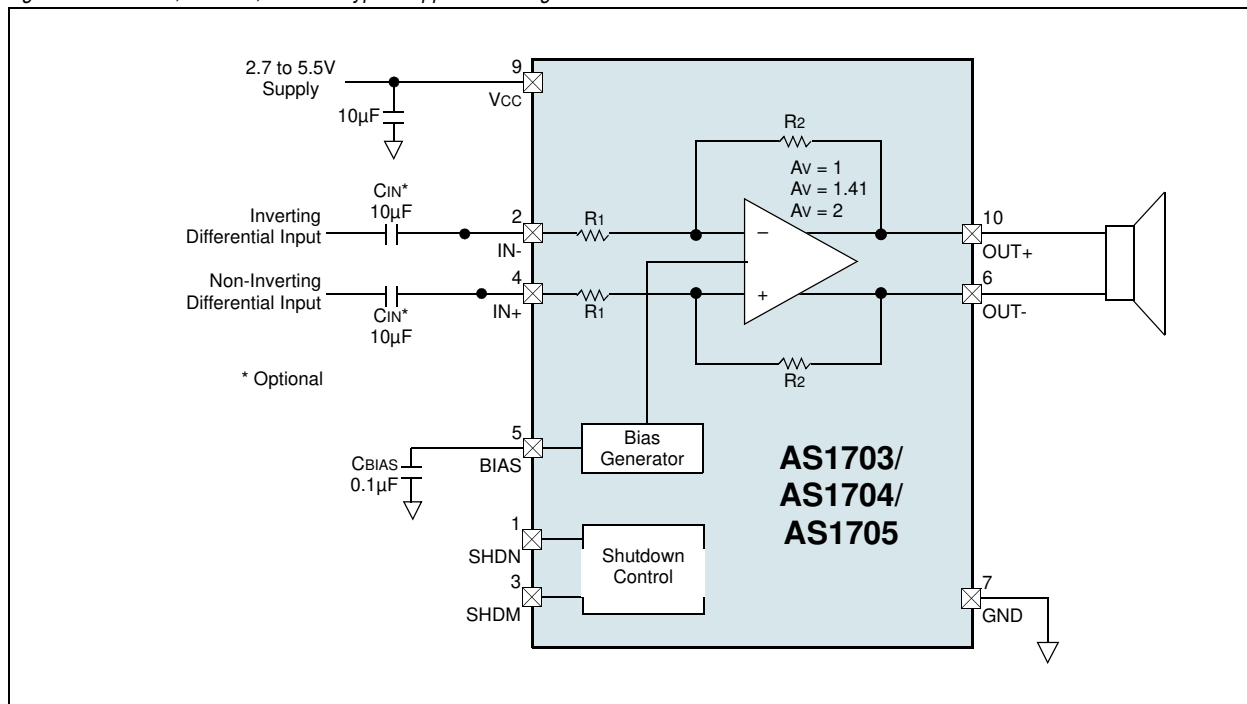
2.7 to 5.5V
Supply

10µF

9
VCC

R2

AV = 1
AV = 1.41
AV = 2

CIN*
10µF

Inverting
Differential Input

2
IN-

R1

–

10
OUT+

Non-Inverting
Differential Input

4
IN+

R1

+

6
OUT-

CIN*
10µF

* Optional

R2

5
BIAS

Bias
Generator

CBIAS
0.1µF

AS1703/
AS1704/
AS1705

1
SHDN

Shutdown
Control

3
SHDM

7
GND